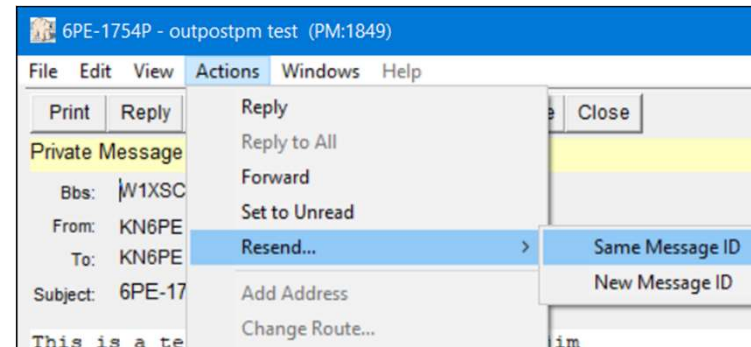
6PE-1754P - outpostpm test (PM:1849)

File Edit View Actions Windows Help

Print Reply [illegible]e Close

Private Message

Bbs: W1XSC

From: KN6PE

To: KN6PE

Subject: 6PE-17

This is a te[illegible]im

Reply
Reply to All
Forward
Set to Unread
Resend... >
Add Address
Change Route...

Same Message ID
New Message ID